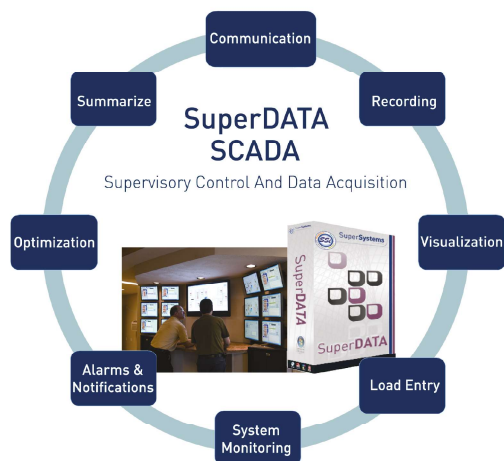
Communication

Recording

Visualization

Load Entry

System Monitoring

Alarms & Notifications

Optimization

Summarize

SuperDATA SCADA

Supervisory Control And Data Acquisition

SuperSystems

SuperDATA

SuperDATA